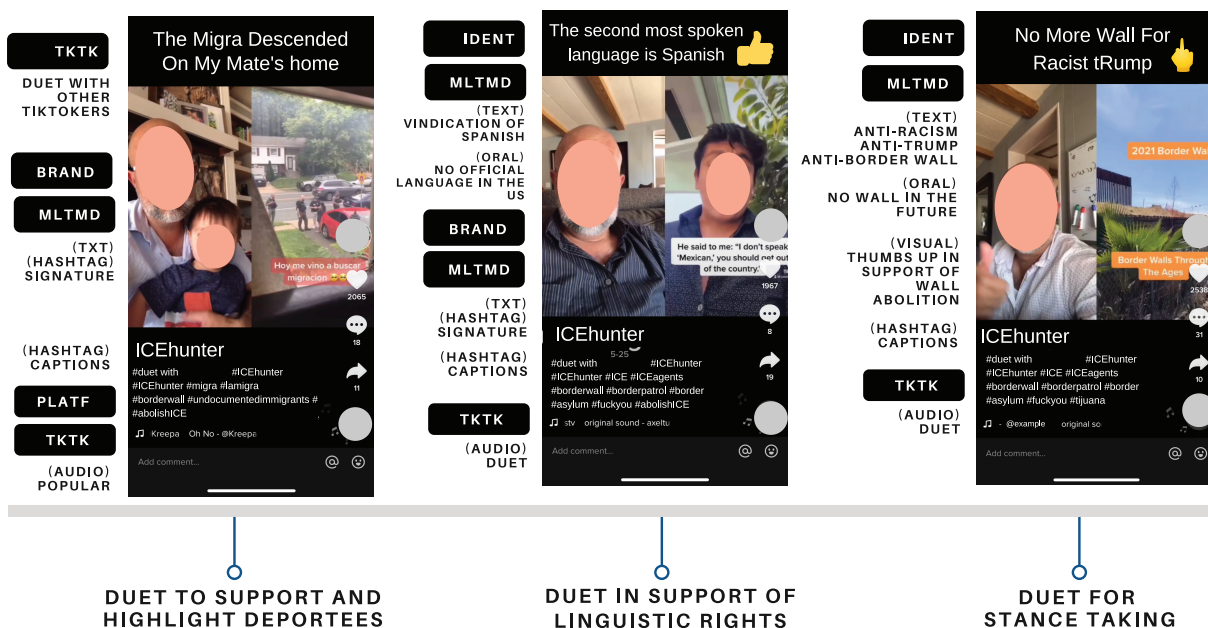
TKTK

DUET WITH OTHER TIKTOKERS

BRAND

MLTMD

(TXT) (HASHTAG) SIGNATURE

(HASHTAG) CAPTIONS

PLATF

TKTK

(AUDIO) POPULAR

The Migra Descended On My Mate's home

Hoy me vino a buscar migracion

2065

18

11

ICEhunter

#duet with #ICEhunter #ICEhunter #migra #lamigra #borderwall #undocumentedimmigrants # #abolishICE

Kreepa Oh No - @Kreepa

Add comment...

IDENT

MLTMD

(TEXT) VINDICATION OF SPANISH

(ORAL) NO OFFICIAL LANGUAGE IN THE US

BRAND

MLTMD

(TXT) (HASHTAG) SIGNATURE

(HASHTAG) CAPTIONS

TKTK

(AUDIO) DUET

The second most spoken language is Spanish

He said to me: "I don't speak 'Mexican,' you should get out of the country."

1967

8

19

ICEhunter

5-25

#duet with #ICEhunter #ICEhunter #ICE #ICEagents #borderwall #borderpatrol #border #asylum #fuckyou #abolishICE

stv original sound - axeltu

Add comment...

IDENT

MLTMD

(TEXT) ANTI-RACISM ANTI-TRUMP ANTI-BORDER WALL

(ORAL) NO WALL IN THE FUTURE

(VISUAL) THUMBS UP IN SUPPORT OF WALL ABOLITION

(HASHTAG) CAPTIONS

TKTK

(AUDIO) DUET

No More Wall For Racist tRump

2021 Border Wa

Border Walls Through The Ages

2538

31

10

ICEhunter

#duet with #ICEhunter #ICEhunter #ICE #ICEagents #borderwall #borderpatrol #border #asylum #fuckyou #tijuana

- @example original so

Add comment...

DUET TO SUPPORT AND HIGHLIGHT DEPORTEES

DUET IN SUPPORT OF LINGUISTIC RIGHTS

DUET FOR STANCE TAKING